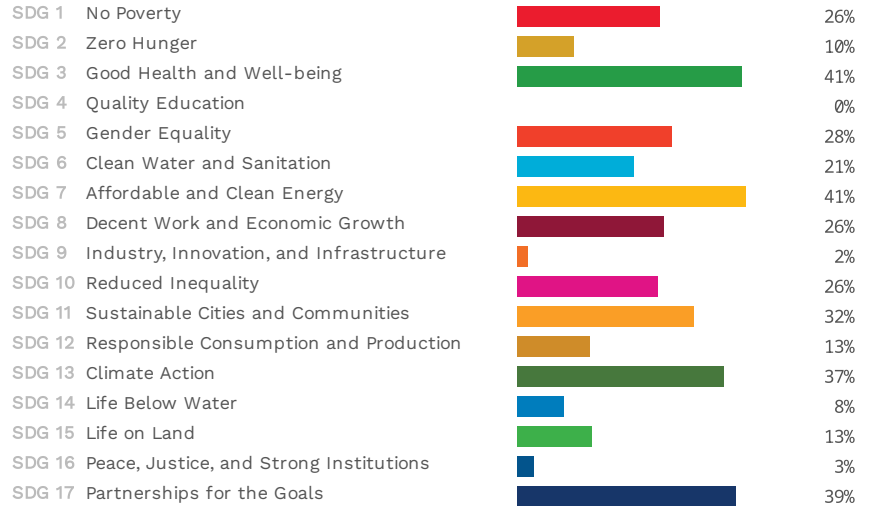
| | | |
|---|---|---|
| SDG 1 | No Poverty | 26% |
| SDG 2 | Zero Hunger | 10% |
| SDG 3 | Good Health and Well-being | 41% |
| SDG 4 | Quality Education | 0% |
| SDG 5 | Gender Equality | 28% |
| SDG 6 | Clean Water and Sanitation | 21% |
| SDG 7 | Affordable and Clean Energy | 41% |
| SDG 8 | Decent Work and Economic Growth | 26% |
| SDG 9 | Industry, Innovation, and Infrastructure | 2% |
| SDG 10 | Reduced Inequality | 26% |
| SDG 11 | Sustainable Cities and Communities | 32% |
| SDG 12 | Responsible Consumption and Production | 13% |
| SDG 13 | Climate Action | 37% |
| SDG 14 | Life Below Water | 8% |
| SDG 15 | Life on Land | 13% |
| SDG 16 | Peace, Justice, and Strong Institutions | 3% |
| SDG 17 | Partnerships for the Goals | 39% |